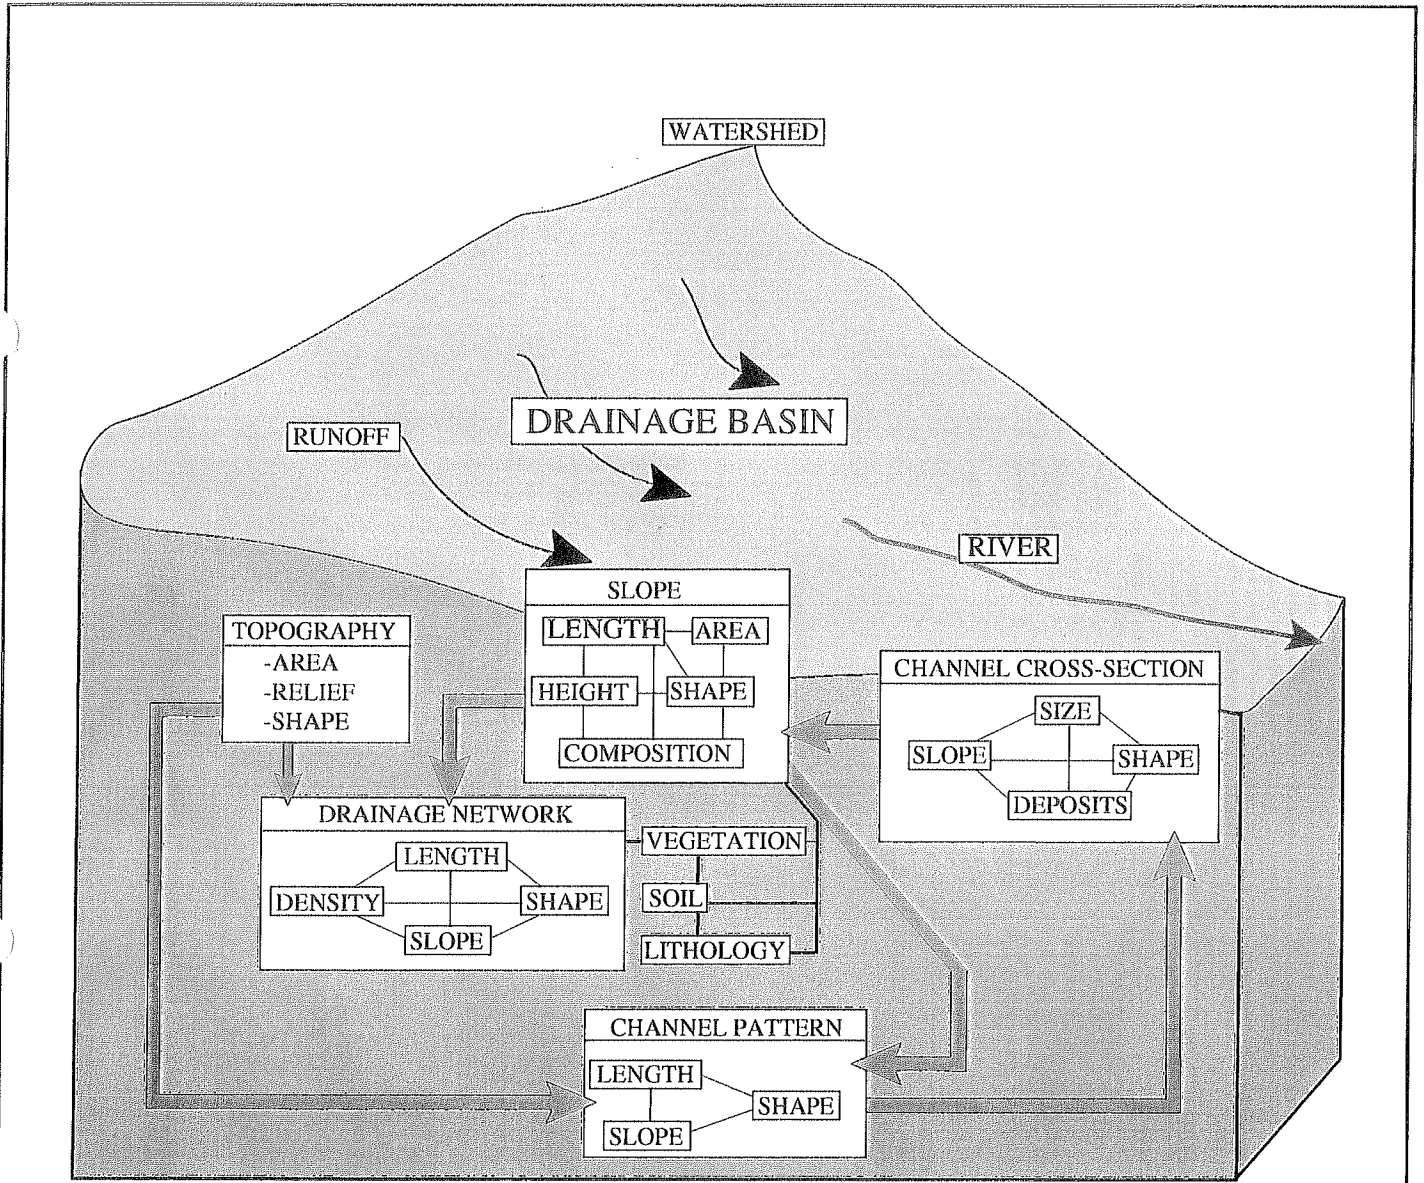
WATERSHED

DRAINAGE BASIN

RUNOFF

RIVER

SLOPE
LENGTH
AREA
HEIGHT
SHAPE
COMPOSITION

TOPOGRAPHY
-AREA
-RELIEF
-SHAPE

CHANNEL CROSS-SECTION
SIZE
SLOPE
SHAPE
DEPOSITS

DRAINAGE NETWORK
LENGTH
DENSITY
SHAPE
SLOPE

VEGETATION
SOIL
LITHOLOGY

CHANNEL PATTERN
LENGTH
SHAPE
SLOPE